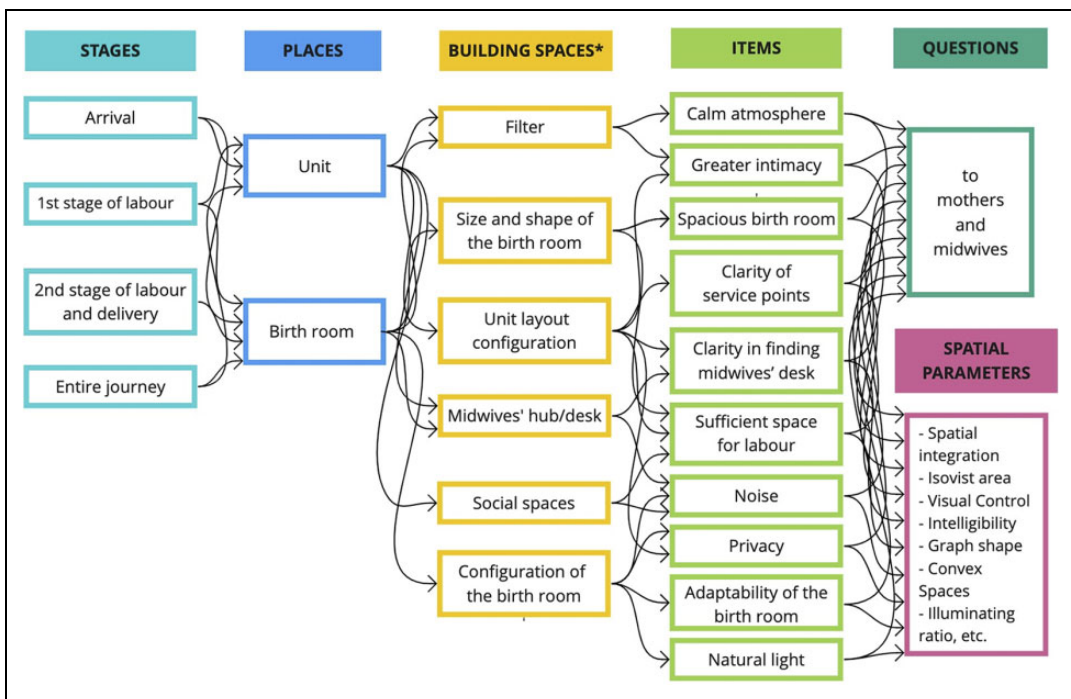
STAGES

PLACES

BUILDING SPACES*

ITEMS

QUESTIONS

Arrival

1st stage of labour

2nd stage of labour and delivery

Entire journey

Unit

Birth room

Filter

Size and shape of the birth room

Unit layout configuration

Midwives' hub/desk

Social spaces

Configuration of the birth room

Calm atmosphere

Greater intimacy

Spacious birth room

Clarity of service points

Clarity in finding midwives' desk

Sufficient space for labour

Noise

Privacy

Adaptability of the birth room

Natural light

to mothers and midwives

SPATIAL PARAMETERS

- Spatial integration
- Isovist area
- Visual Control
- Intelligibility
- Graph shape
- Convex Spaces
- Illuminating ratio, etc.